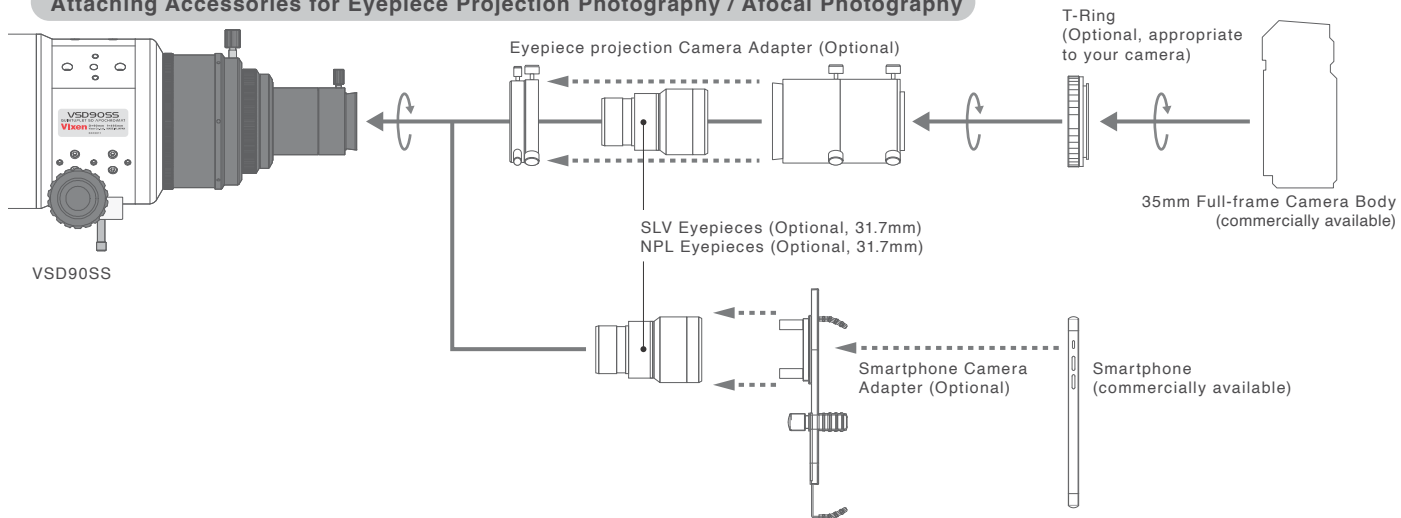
Attaching Accessories for Eyepiece Projection Photography / Afocal Photography

VSD90SS
Vixen

Eyepiece projection Camera Adapter (Optional)

T-Ring
(Optional, appropriate to your camera)

35mm Full-frame Camera Body
(commercially available)

SLV Eyepieces (Optional, 31.7mm)
NPL Eyepieces (Optional, 31.7mm)

VSD90SS

Smartphone Camera Adapter (Optional)

Smartphone
(commercially available)